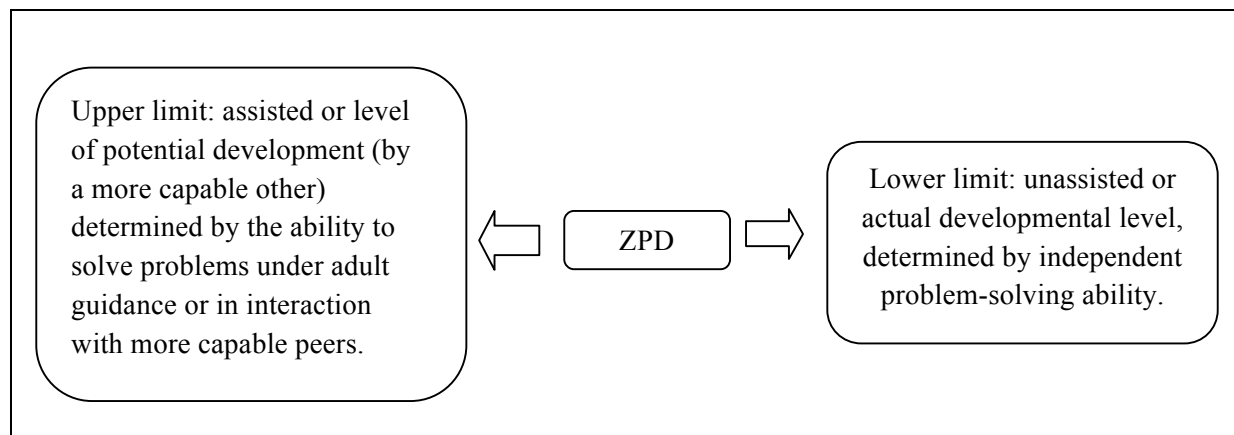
Upper limit: assisted or level of potential development (by a more capable other) determined by the ability to solve problems under adult guidance or in interaction with more capable peers.

ZPD

Lower limit: unassisted or actual developmental level, determined by independent problem-solving ability.